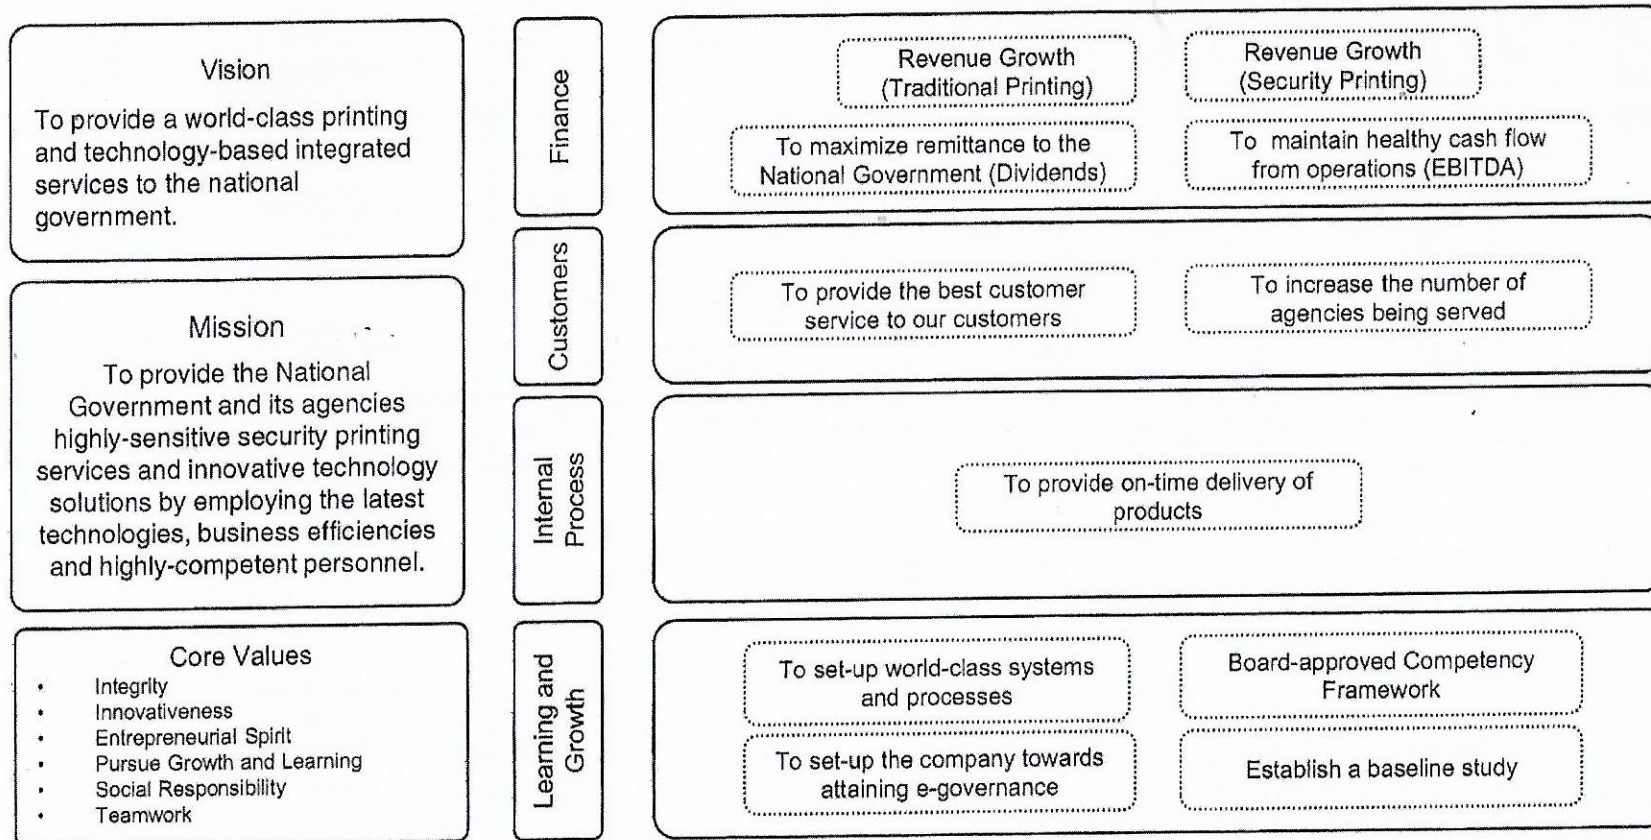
Vision

To provide a world-class printing and technology-based integrated services to the national government.

Mission

To provide the National Government and its agencies highly-sensitive security printing services and innovative technology solutions by employing the latest technologies, business efficiencies and highly-competent personnel.

Core Values

- Integrity
- Innovativeness
- Entrepreneurial Spirit
- Pursue Growth and Learning
- Social Responsibility
- Teamwork

Finance

Revenue Growth (Traditional Printing)

Revenue Growth (Security Printing)

To maximize remittance to the National Government (Dividends)

To maintain healthy cash flow from operations (EBITDA)

Customers

To provide the best customer service to our customers

To increase the number of agencies being served

Internal Process

To provide on-time delivery of products

Learning and Growth

To set-up world-class systems and processes

Board-approved Competency Framework

To set-up the company towards attaining e-governance

Establish a baseline study